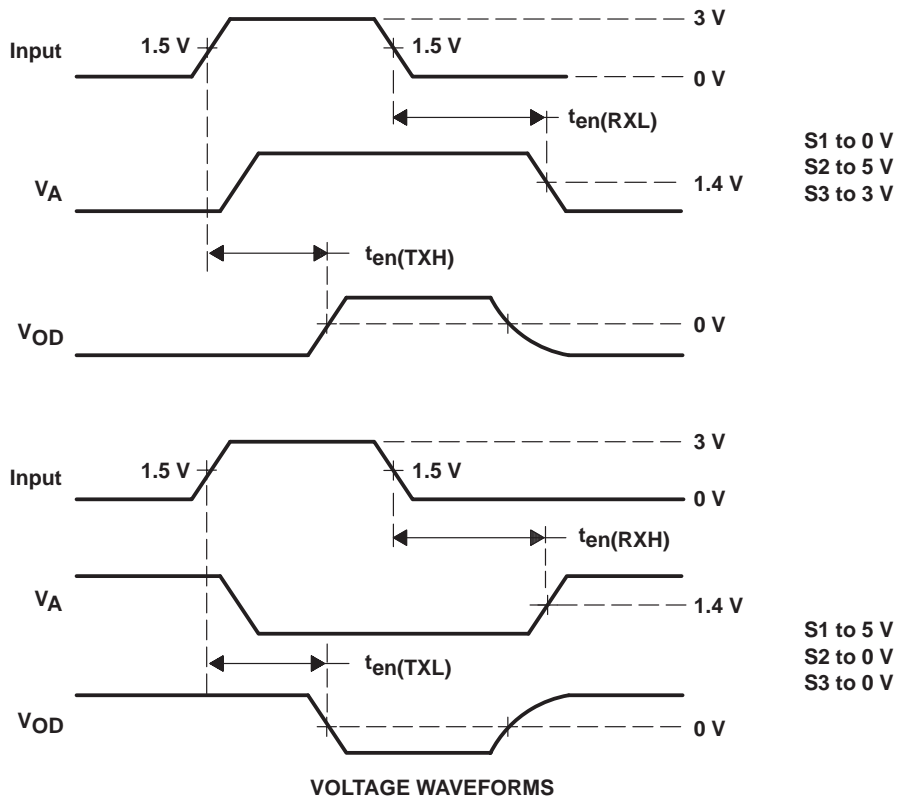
Input

1.5 V

1.5 V

3 V

0 V

$t_{en(RXL)}$

S1 to 0 V
S2 to 5 V
S3 to 3 V

$V_A$

1.4 V

$t_{en(TXH)}$

$V_{OD}$

0 V

Input

1.5 V

1.5 V

3 V

0 V

$t_{en(RXH)}$

$V_A$

1.4 V

S1 to 5 V
S2 to 0 V
S3 to 0 V

$t_{en(TXL)}$

$V_{OD}$

0 V

VOLTAGE WAVEFORMS